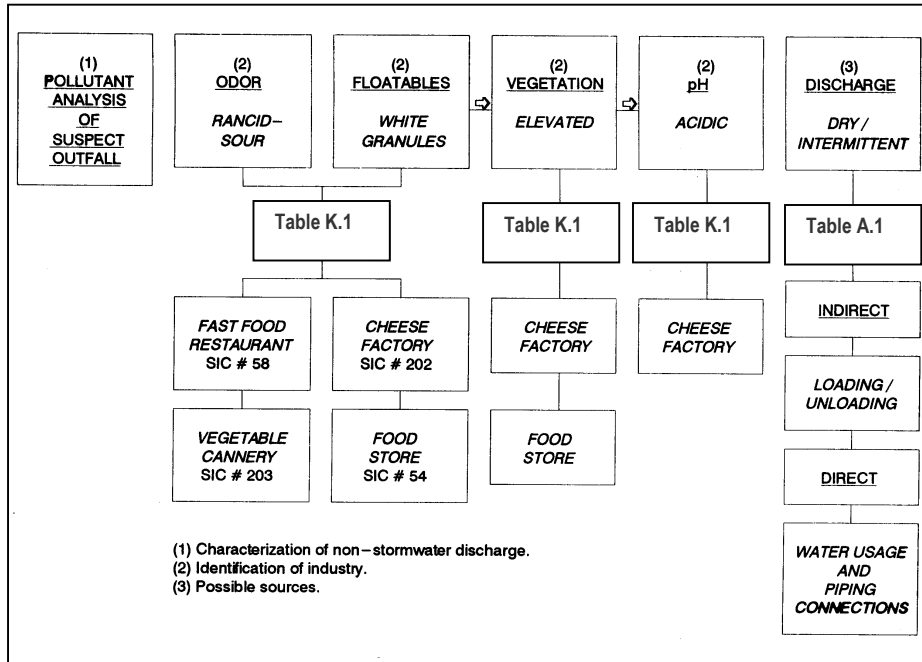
(1)
POLLUTANT ANALYSIS OF SUSPECT OUTFALL

(2)
ODOR
RANCID–SOUR

(2)
FLOATABLES
WHITE GRANULES

(2)
VEGETATION
ELEVATED

(2)
pH
ACIDIC

(3)
DISCHARGE
DRY / INTERMITTENT

Table K.1

FAST FOOD RESTAURANT
SIC # 58

CHEESE FACTORY
SIC # 202

VEGETABLE CANNERY
SIC # 203

FOOD STORE
SIC # 54

Table K.1

CHEESE FACTORY

FOOD STORE

Table K.1

CHEESE FACTORY

Table A.1

INDIRECT

LOADING / UNLOADING

DIRECT

WATER USAGE AND PIPING CONNECTIONS

(1) Characterization of non–stormwater discharge.
(2) Identification of industry.
(3) Possible sources.